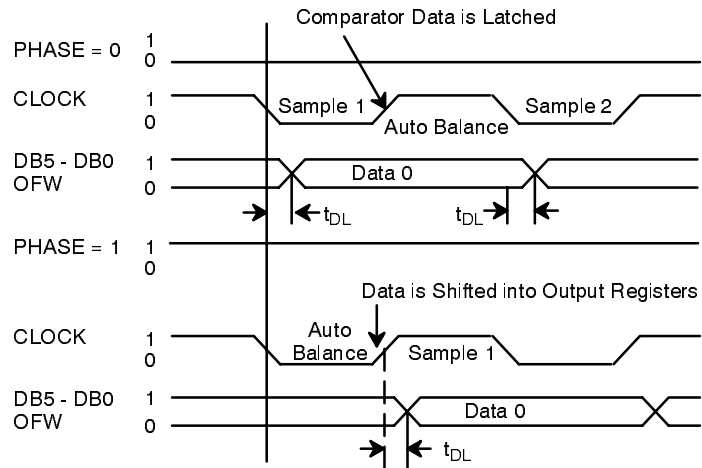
Comparator Data is Latched

PHASE = 0 1 0

CLOCK 1 0

Sample 1

Auto Balance

Sample 2

DB5 - DB0 OFW 1 0

Data 0

$t_{DL}$

$t_{DL}$

PHASE = 1 1 0

Data is Shifted into Output Registers

CLOCK 1 0

Auto Balance

Sample 1

DB5 - DB0 OFW 1 0

Data 0

$t_{DL}$